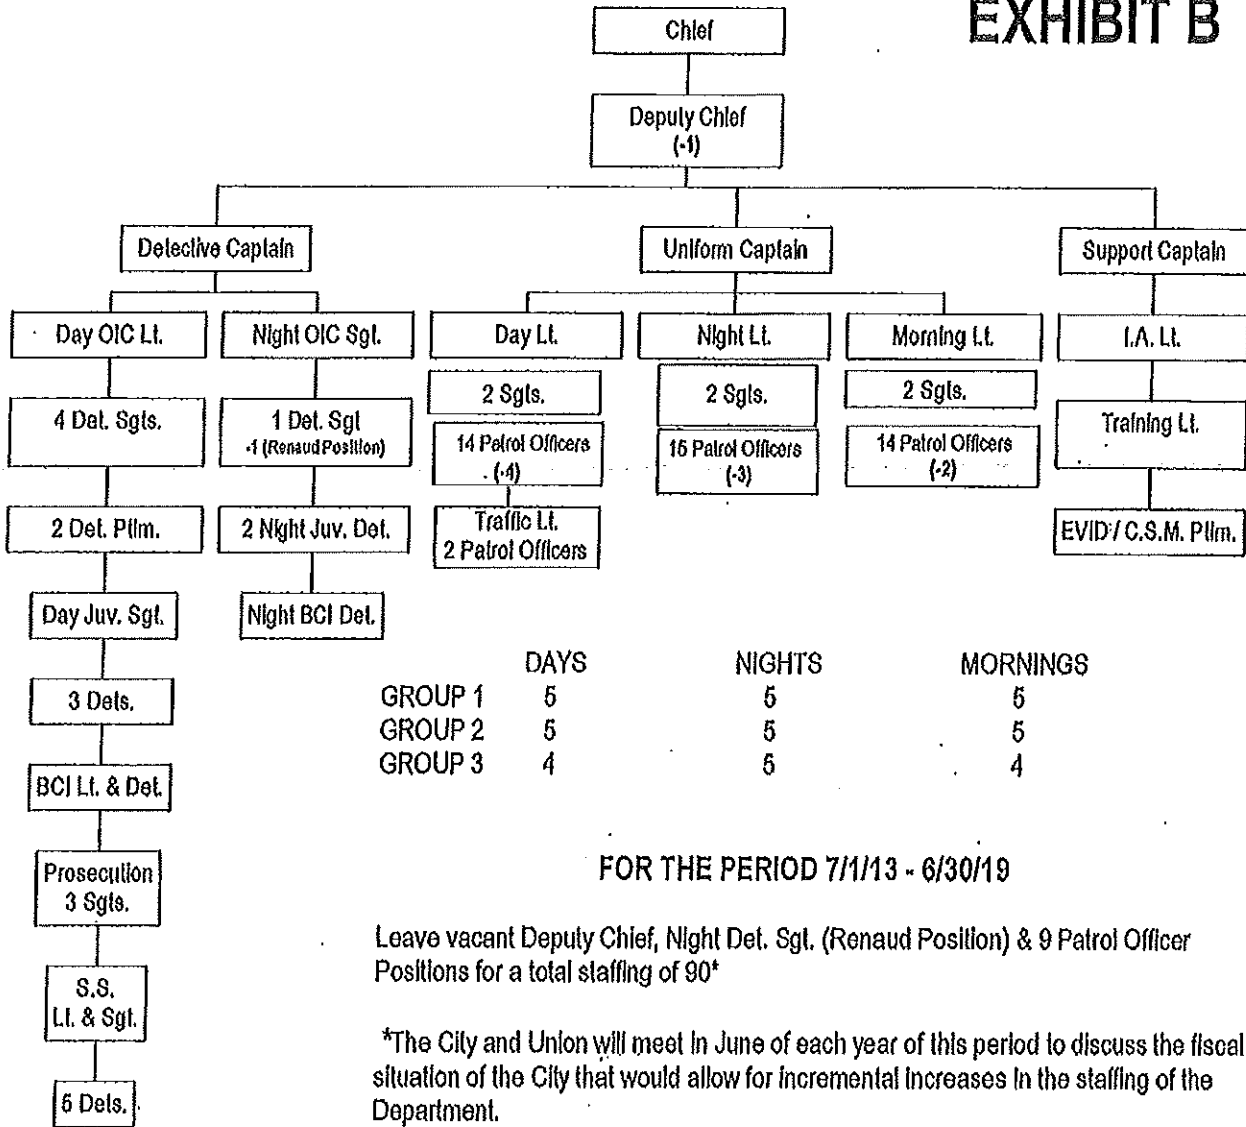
EXHIBIT B

Chief

Deputy Chief
(-1)

Detective Captain

Uniform Captain

Support Captain

Day OIC Lt.

Night OIC Sgt.

Day Lt.

Night Lt.

Morning Lt.

I.A. Lt.

4 Det. Sgts.

1 Det. Sgt
-1 (Renaud Position)

2 Sgts.

14 Patrol Officers
(-4)

2 Sgts.

16 Patrol Officers
(-3)

2 Sgts.

14 Patrol Officers
(-2)

Training Lt.

2 Det. Ptlm.

2 Night Juv. Det.

Traffic Lt.
2 Patrol Officers

EVID / C.S.M. Ptlm.

Day Juv. Sgt.

Night BCI Det.

3 Dets.

BCI Lt. & Det.

Prosecution
3 Sgts.

S.S.
Lt. & Sgt.

5 Dets.

| | DAYS | NIGHTS | MORNINGS |
|---|---|---|---|
| GROUP 1 | 5 | 5 | 5 |
| GROUP 2 | 5 | 5 | 5 |
| GROUP 3 | 4 | 5 | 4 |

FOR THE PERIOD 7/1/13 - 6/30/19

Leave vacant Deputy Chief, Night Det. Sgt. (Renaud Position) & 9 Patrol Officer Positions for a total staffing of 90*

*The City and Union will meet in June of each year of this period to discuss the fiscal situation of the City that would allow for incremental increases in the staffing of the Department.